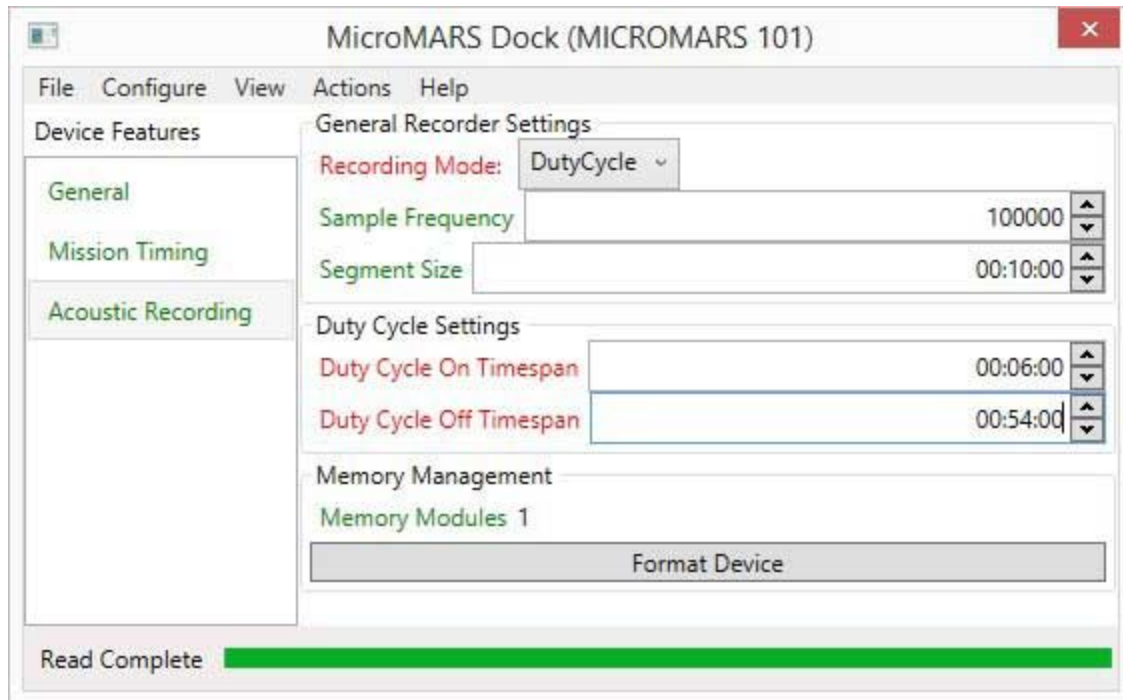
MicroMARS Dock (MICROMARS 101)

File Configure View Actions Help

Device Features

General

Mission Timing

Acoustic Recording

General Recorder Settings

Recording Mode: DutyCycle

Sample Frequency 100000

Segment Size 00:10:00

Duty Cycle Settings

Duty Cycle On Timespan 00:06:00

Duty Cycle Off Timespan 00:54:00

Memory Management

Memory Modules 1

Format Device

Read Complete